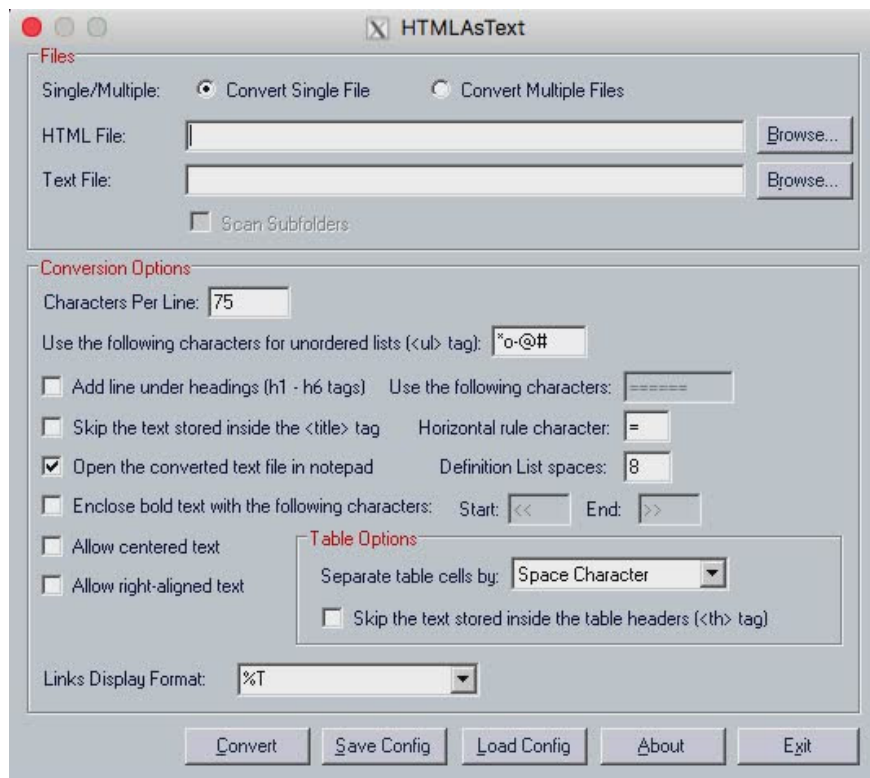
HTMLAsText

Files

Single/Multiple: Convert Single File Convert Multiple Files

HTML File: Browse...

Text File: Browse...

Scan Subfolders

Conversion Options

Characters Per Line: 75

Use the following characters for unordered lists (<ul> tag): *o-@#

Add line under headings (h1 - h6 tags) Use the following characters: ======

Skip the text stored inside the <title> tag Horizontal rule character: =

Open the converted text file in notepad Definition List spaces: 8

Enclose bold text with the following characters: Start: << End: >>

Allow centered text

Allow right-aligned text

Table Options

Separate table cells by: Space Character

Skip the text stored inside the table headers (<th> tag)

Links Display Format: %T

Convert Save Config Load Config About Exit